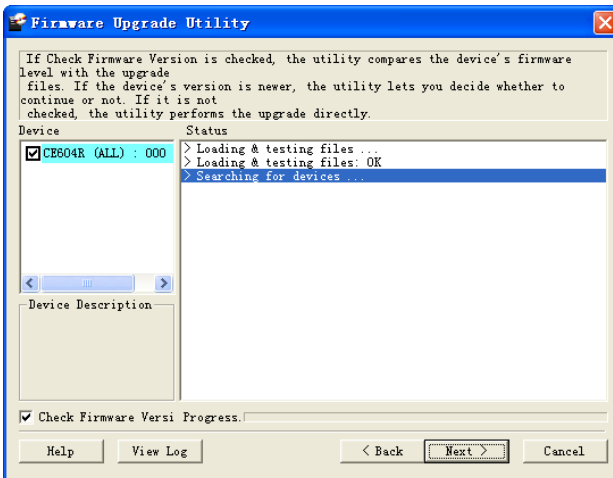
Firmware Upgrade Utility

If Check Firmware Version is checked, the utility compares the device's firmware level with the upgrade files. If the device's version is newer, the utility lets you decide whether to continue or not. If it is not checked, the utility performs the upgrade directly.

Device

CE604R (ALL) : 000

Device Description

Status

> Loading & testing files ...
> Loading & testing files: OK
> Searching for devices ...

Check Firmware Versi Progress.

Help

View Log

< Back

Next >

Cancel